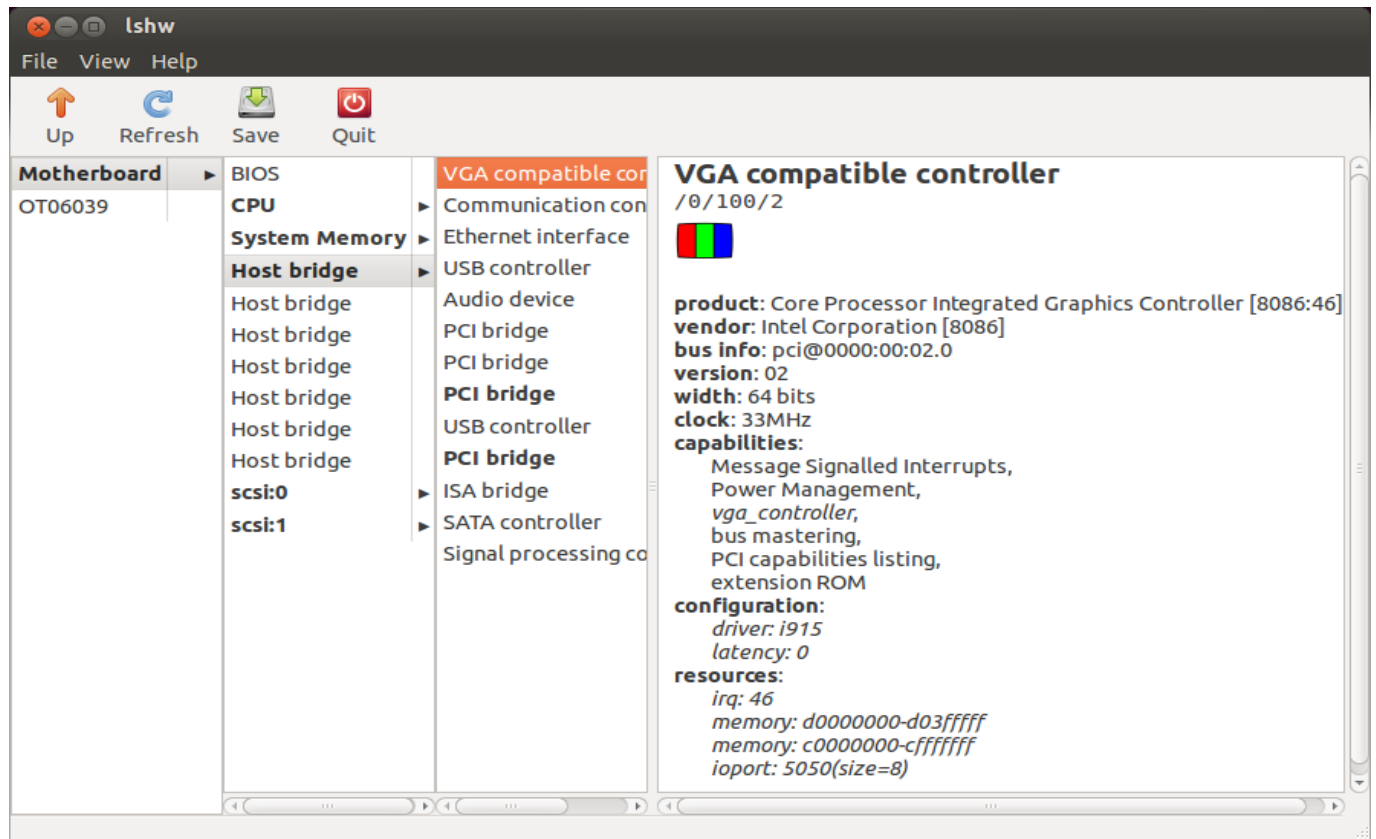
lshw

File View Help

Up Refresh Save Quit

Motherboard
OT06039

BIOS
CPU
System Memory
Host bridge
Host bridge
Host bridge
Host bridge
Host bridge
Host bridge
Host bridge
scsi:0
scsi:1

VGA compatible cor
Communication con
Ethernet interface
USB controller
Audio device
PCI bridge
PCI bridge
PCI bridge
USB controller
PCI bridge
ISA bridge
SATA controller
Signal processing co

VGA compatible controller
/0/100/2

product: Core Processor Integrated Graphics Controller [8086:46]
vendor: Intel Corporation [8086]
bus info: pci@0000:00:02.0
version: 02
width: 64 bits
clock: 33MHz
capabilities:
Message Signalled Interrupts,
Power Management,
vga_controller,
bus mastering,
PCI capabilities listing,
extension ROM
configuration:
driver: i915
latency: 0
resources:
irq: 46
memory: d0000000-d03fffff
memory: c0000000-cfffffff
ioport: 5050(size=8)